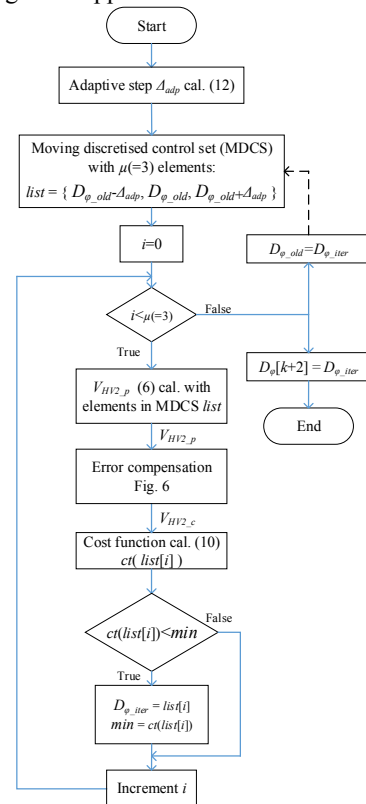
Start

Adaptive step $\Delta_{adp}$ cal. (12)

Moving discretised control set (MDCS) with $\mu$(=3) elements: $list = \{ D_{\varphi\_old}-\Delta_{adp}, D_{\varphi\_old}, D_{\varphi\_old}+\Delta_{adp} \}$

$i$=0

$D_{\varphi\_old}=D_{\varphi\_iter}$

$i<\mu(=3)$

False

True

$D_{\varphi}[k+2] = D_{\varphi\_iter}$

End

$V_{HV2\_p}$ (6) cal. with elements in MDCS $list$

$V_{HV2\_p}$

Error compensation Fig. 6

$V_{HV2\_c}$

Cost function cal. (10) $ct(\ list[i]\ )$

$ct(list[i])<min$

False

True

$D_{\varphi\_iter} = list[i]$
$min = ct(list[i])$

Increment $i$